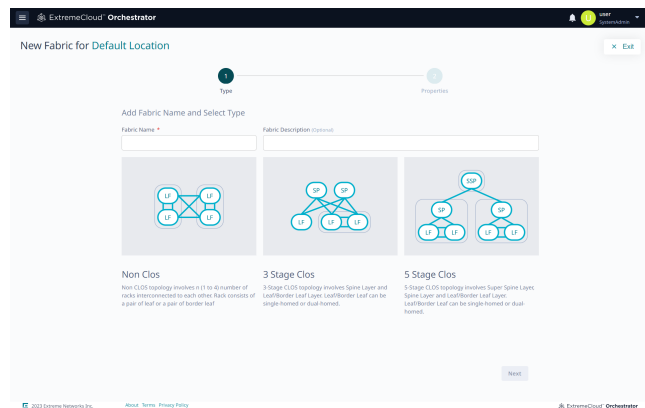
ExtremeCloud™ Orchestrator

U user SystemAdmin

New Fabric for Default Location

× Exit

1 Type

2 Properties

Add Fabric Name and Select Type

Fabric Name *

Fabric Description (Optional)

LF LF LF LF

SP SP LF LF LF

SSP SP SP LF LF LF LF

Non Clos

Non CLOS topology involves n (1 to 4) number of racks interconnected to each other. Rack consists of a pair of leaf or a pair of border leaf

3 Stage Clos

3-Stage CLOS topology involves Spine Layer and Leaf/Border Leaf Layer. Leaf/Border Leaf can be single-homed or dual-homed.

5 Stage Clos

5-Stage CLOS topology involves Super Spine Layer, Spine Layer and Leaf/Border Leaf Layer. Leaf/Border Leaf can be single-homed or dual-homed.

Next

© 2023 Extreme Networks Inc. About Terms Privacy Policy

ExtremeCloud™ Orchestrator